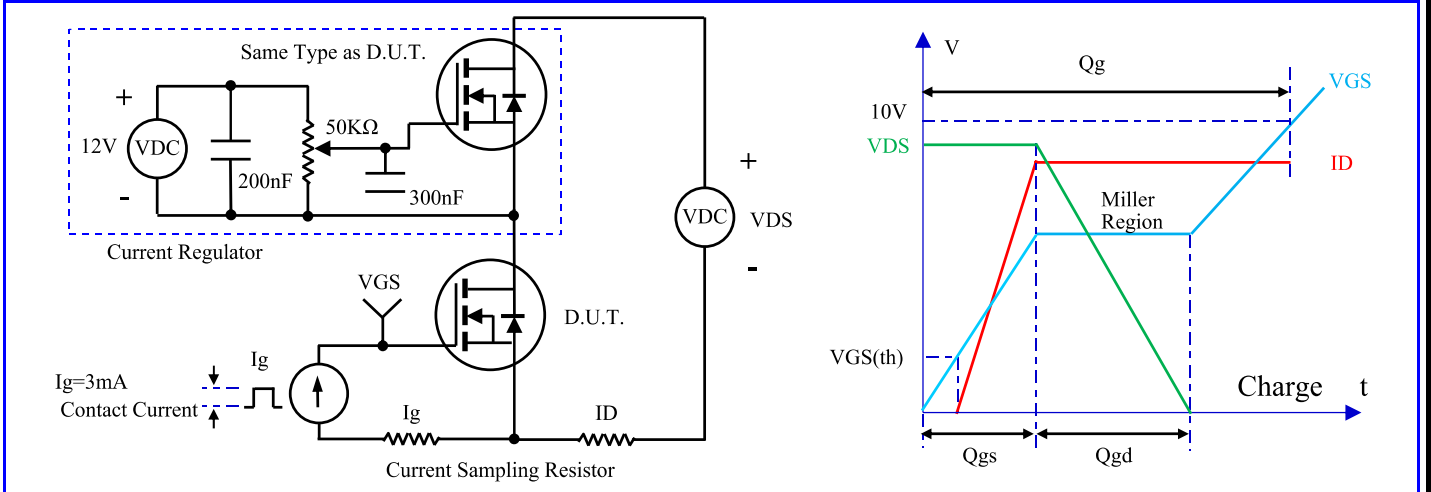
Same Type as D.U.T.

+

12V VDC

-

200nF

50KΩ

300nF

Current Regulator

VGS

D.U.T.

Ig=3mA
Contact Current

Ig

Ig

ID

Current Sampling Resistor

+

VDC VDS

-

V

Qg

VGS

10V

VDS

ID

Miller
Region

VGS(th)

Charge t

Qgs

Qgd